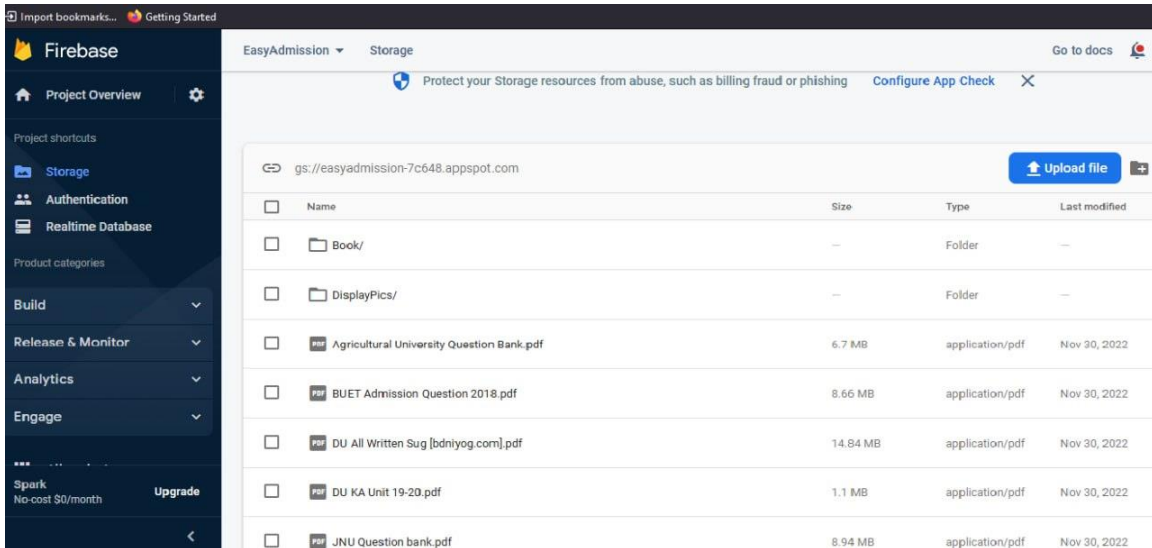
Import bookmarks... Getting Started

Firebase

Project Overview

Project shortcuts

Storage

Authentication

Realtime Database

Product categories

Build

Release & Monitor

Analytics

Engage

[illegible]

Spark
No-cost $0/month

Upgrade

EasyAdmission ▾ Storage

Go to docs

Protect your Storage resources from abuse, such as billing fraud or phishing Configure App Check ✕

gs://easyadmission-7c648.appspot.com

Upload file

| Name | Size | Type | Last modified |
|---|---|---|---|
| Book/ | — | Folder | — |
| DisplayPics/ | — | Folder | — |
| PDF Agricultural University Question Bank.pdf | 6.7 MB | application/pdf | Nov 30, 2022 |
| PDF BUET Admission Question 2018.pdf | 8.66 MB | application/pdf | Nov 30, 2022 |
| PDF DU All Written Sug [bdniyog.com].pdf | 14.84 MB | application/pdf | Nov 30, 2022 |
| PDF DU KA Unit 19-20.pdf | 1.1 MB | application/pdf | Nov 30, 2022 |
| PDF JNU Question bank.pdf | 8.94 MB | application/pdf | Nov 30, 2022 |